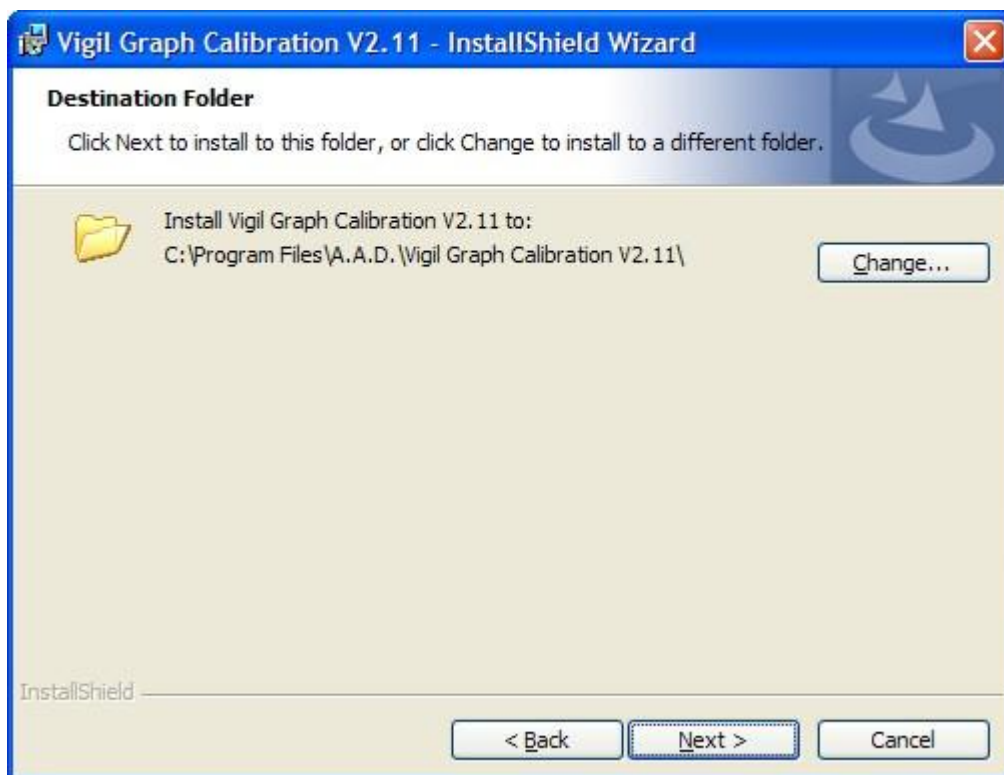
Vigil Graph Calibration V2.11 - InstallShield Wizard

Destination Folder

Click Next to install to this folder, or click Change to install to a different folder.

Install Vigil Graph Calibration V2.11 to:
C:\Program Files\A.A.D.\Vigil Graph Calibration V2.11\

Change...

InstallShield

< Back

Next >

Cancel